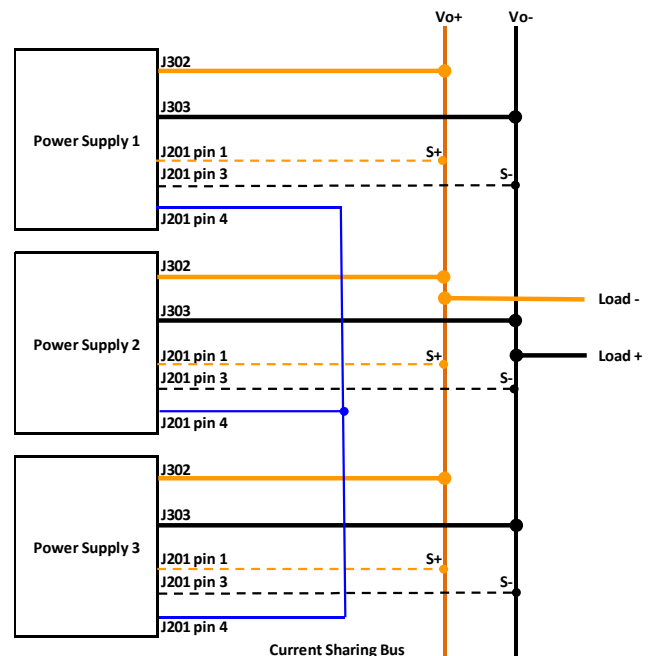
Vo+
Vo-

Power Supply 1
J302
J303
J201 pin 1
S+
J201 pin 3
S-
J201 pin 4

Power Supply 2
J302
Load -
J303
J201 pin 1
S+
Load +
J201 pin 3
S-
J201 pin 4

Power Supply 3
J302
J303
J201 pin 1
S+
J201 pin 3
S-
J201 pin 4

Current Sharing Bus